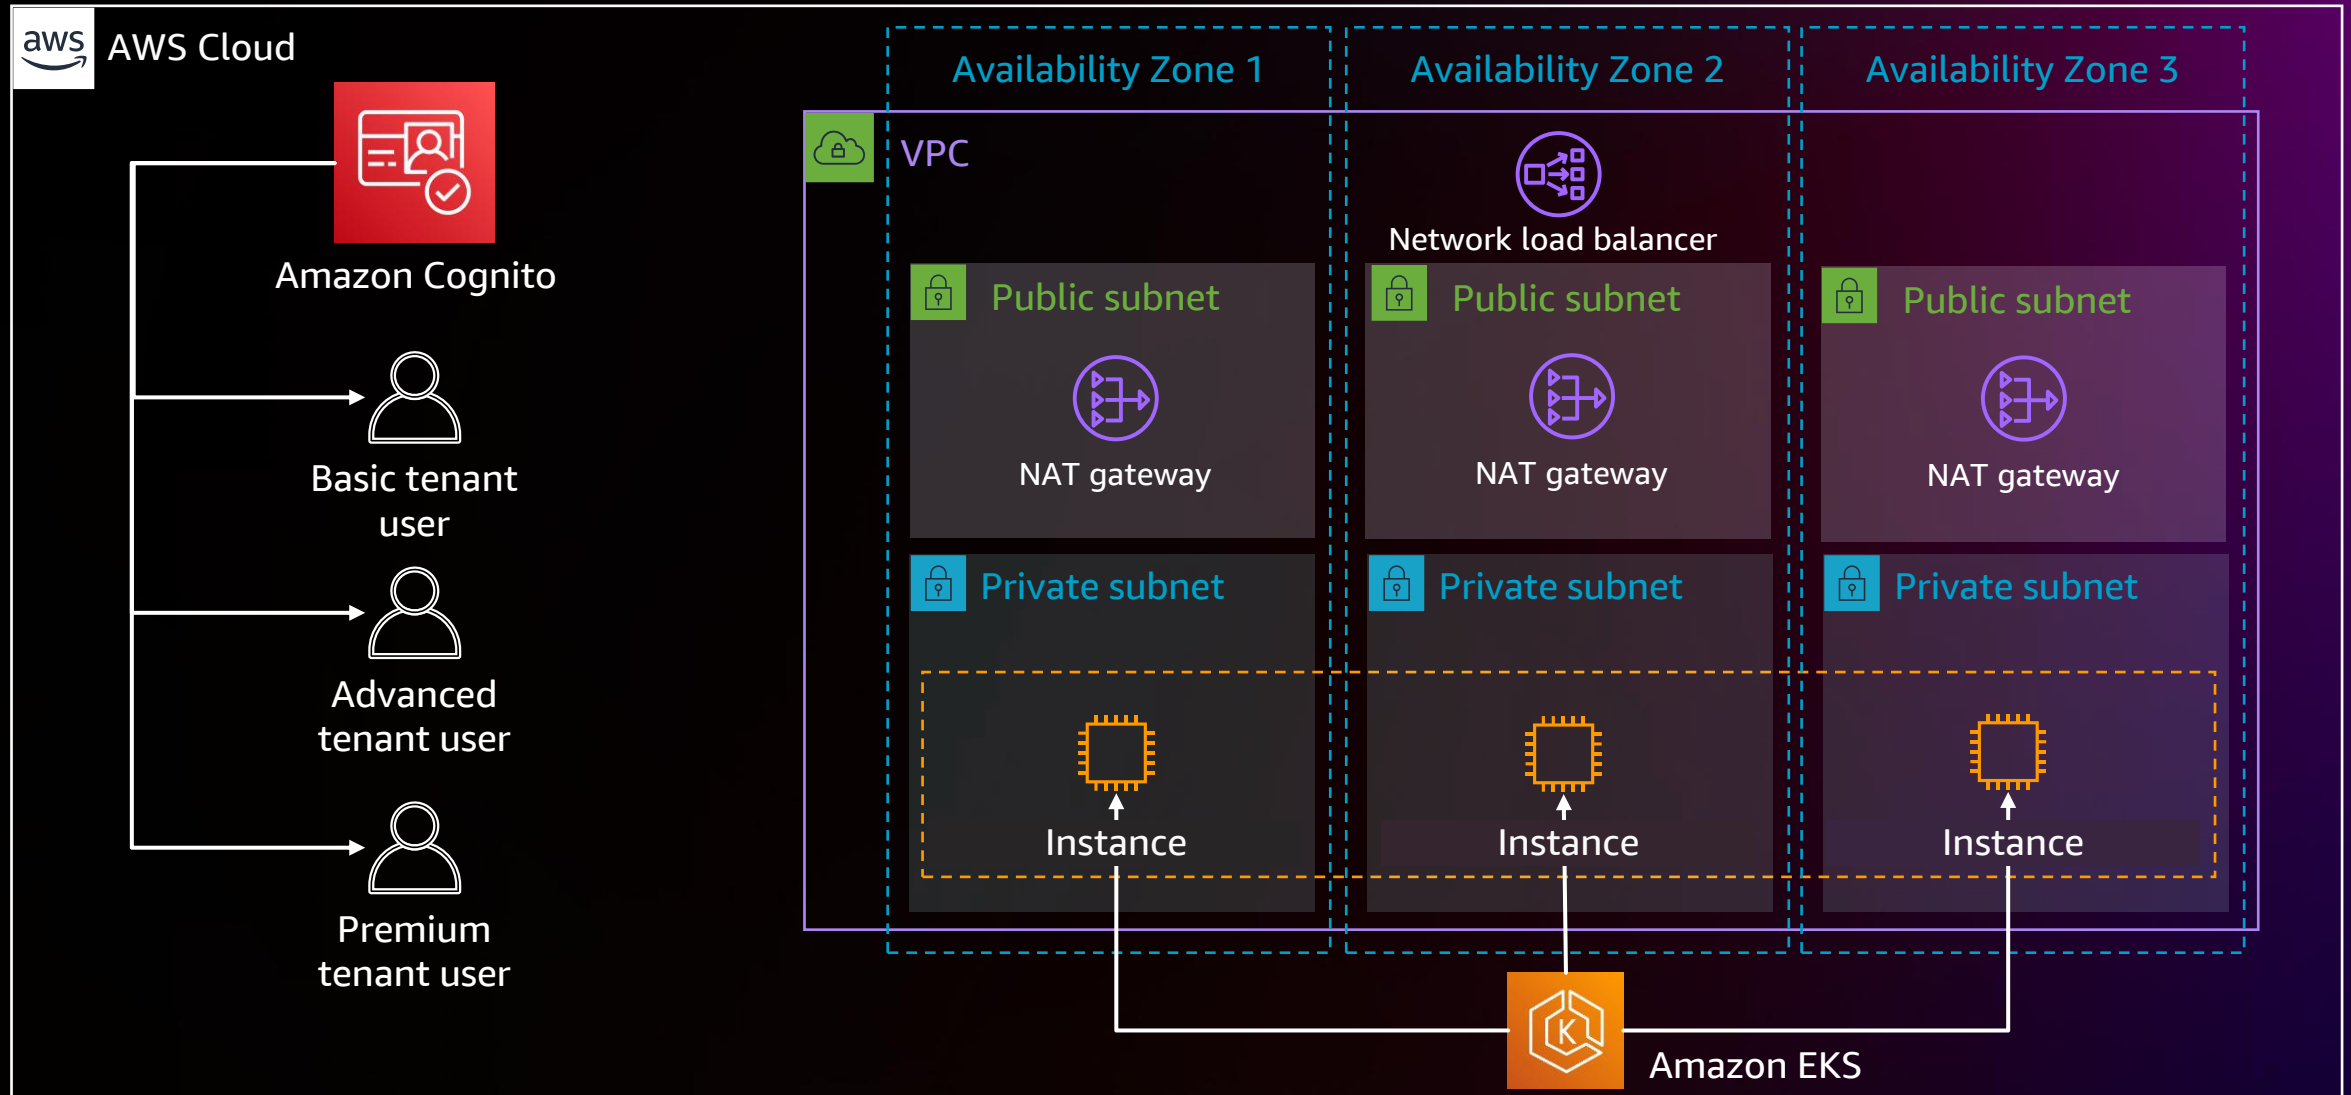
aws AWS Cloud

Amazon Cognito

Basic tenant user

Advanced tenant user

Premium tenant user

Availability Zone 1

Availability Zone 2

Availability Zone 3

VPC

Network load balancer

Public subnet

NAT gateway

Public subnet

NAT gateway

Public subnet

NAT gateway

Private subnet

Instance

Private subnet

Instance

Private subnet

Instance

Amazon EKS